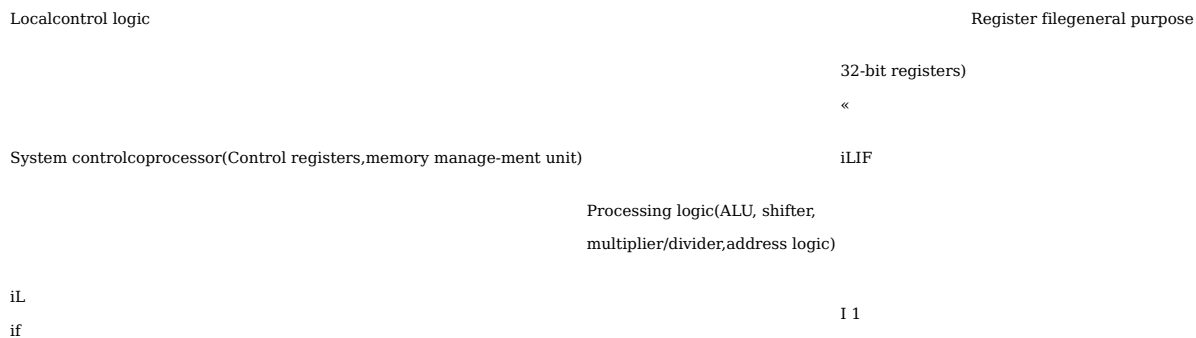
Localcontrol logic

Register filegeneral purpose

32-bit registers)

«

System controlcoprocessor(Control registers,memory manage-ment unit)

iLIF

Processing logic(ALU, shifter,

multiplier/divider,address logic)

iL

if

I 1